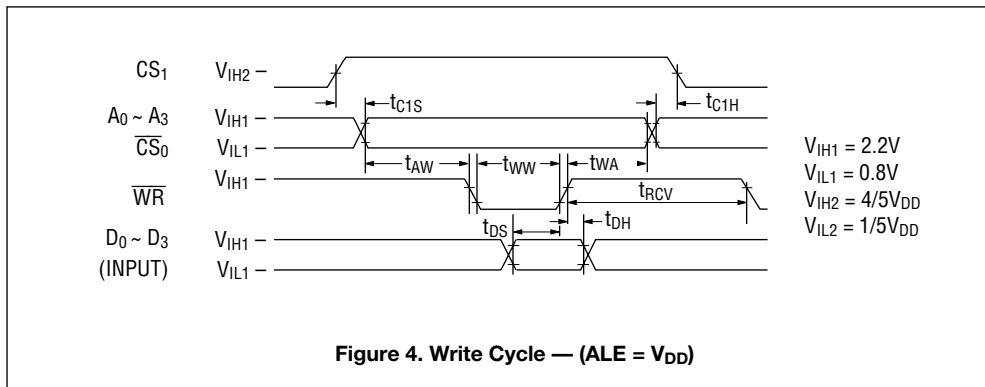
$CS_1$ $V_{IH2}$ –

$t_{C1S}$ $t_{C1H}$

$A_0 \sim A_3$ $V_{IH1}$ –
$\overline{CS}_0$ $V_{IL1}$ –

$t_{AW}$ $t_{WW}$ $t_{WA}$

$\overline{WR}$ $V_{IH1}$ –

$t_{RCV}$

$t_{DS}$ $t_{DH}$

$D_0 \sim D_3$ $V_{IH1}$ –
(INPUT) $V_{IL1}$ –

$V_{IH1} = 2.2V$
$V_{IL1} = 0.8V$
$V_{IH2} = 4/5V_{DD}$
$V_{IL2} = 1/5V_{DD}$

Figure 4. Write Cycle — (ALE = $V_{DD}$)